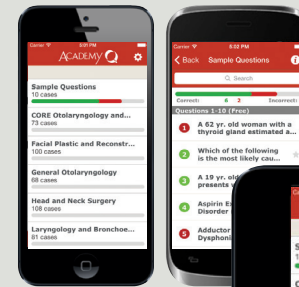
Carrier 5:31 PM

ACADEMY Q

Sample Questions
10 cases

CORE Otolaryngology and...
73 cases

Facial Plastic and Reconstr...
100 cases

General Otolaryngology
68 cases

Head and Neck Surgery
108 cases

Laryngology and Bronchoe...
81 cases

Carrier 5:32 PM

Back Sample Questions

Search

Correct: 6 3 Incorrect:

Questions 1-10 (Free)

1 A 62 yr. old woman with a thyroid gland estimated a...

2 Which of the following is the most likely cau...

3 A 19 yr. old presents w

4 Aspirin Ex Disorder

5 Adductor Dysphoni